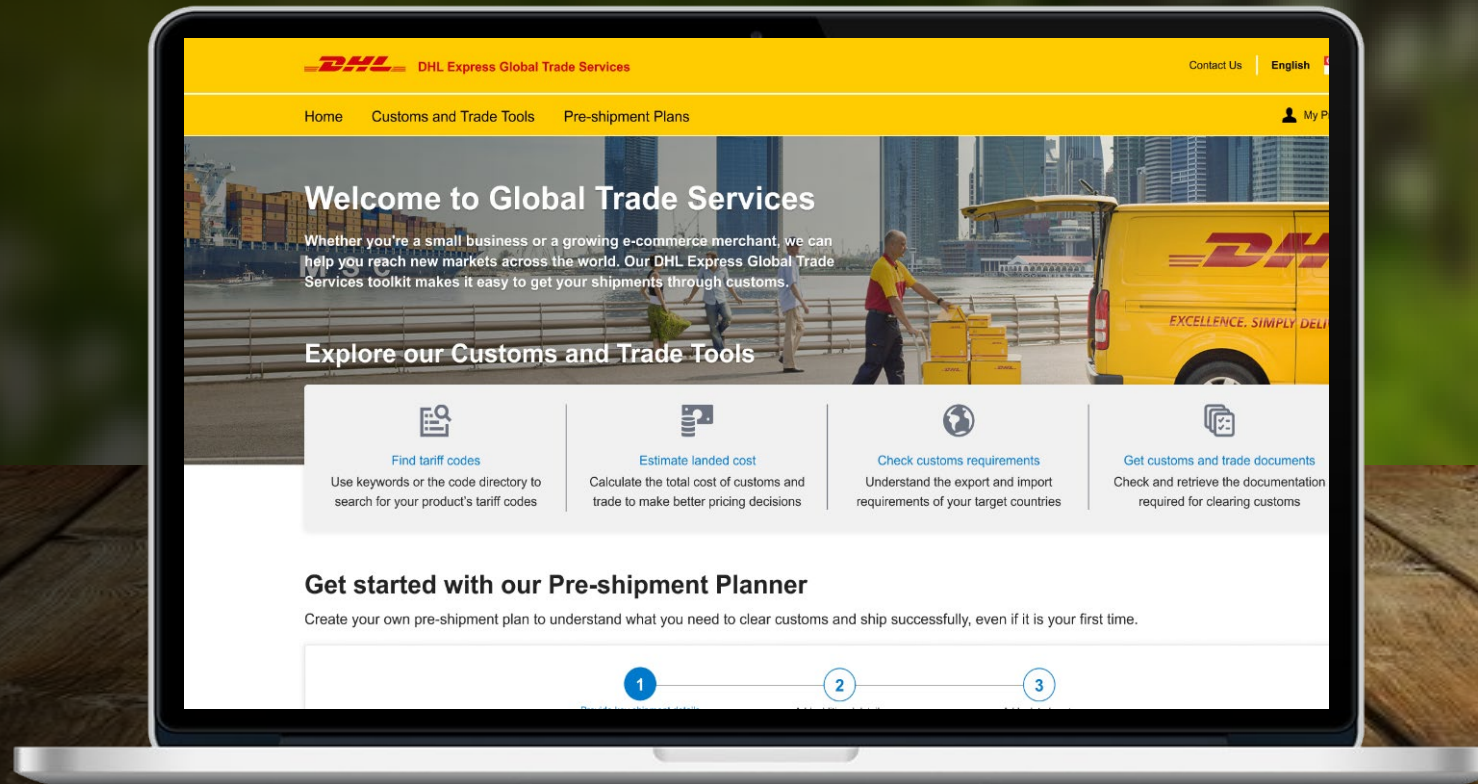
DHL DHL Express Global Trade Services

Contact Us | English

Home Customs and Trade Tools Pre-shipment Plans

My P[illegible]

Welcome to Global Trade Services

Whether you're a small business or a growing e-commerce merchant, we can help you reach new markets across the world. Our DHL Express Global Trade Services toolkit makes it easy to get your shipments through customs.

DHL

EXCELLENCE. SIMPLY DELI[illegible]

Explore our Customs and Trade Tools

Find tariff codes
Use keywords or the code directory to search for your product's tariff codes

Estimate landed cost
Calculate the total cost of customs and trade to make better pricing decisions

Check customs requirements
Understand the export and import requirements of your target countries

Get customs and trade documents
Check and retrieve the documentation required for clearing customs

Get started with our Pre-shipment Planner

Create your own pre-shipment plan to understand what you need to clear customs and ship successfully, even if it is your first time.

1 2 3

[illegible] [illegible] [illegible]